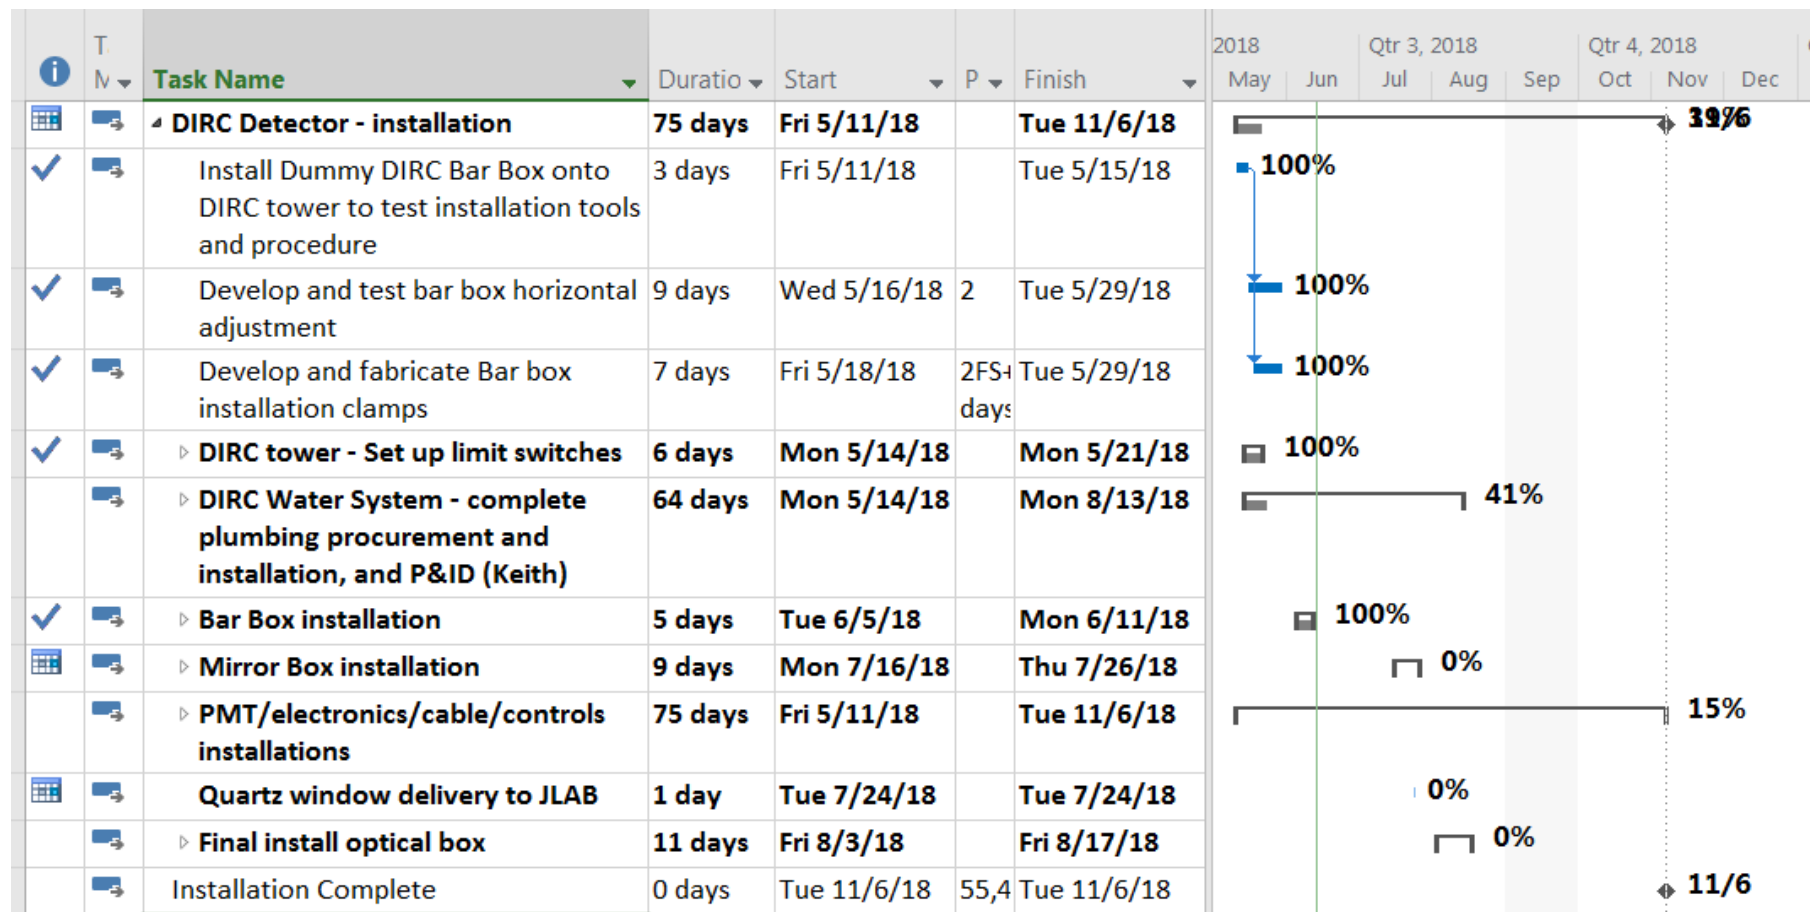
| T M | Task Name | Duratio | Start | P | Finish |
|---|---|---|---|---|---|
| | DIRC Detector - installation | 75 days | Fri 5/11/18 | | Tue 11/6/18 |
| ✓ | Install Dummy DIRC Bar Box onto DIRC tower to test installation tools and procedure | 3 days | Fri 5/11/18 | | Tue 5/15/18 |
| ✓ | Develop and test bar box horizontal adjustment | 9 days | Wed 5/16/18 | 2 | Tue 5/29/18 |
| ✓ | Develop and fabricate Bar box installation clamps | 7 days | Fri 5/18/18 | 2FS+ days | Tue 5/29/18 |
| ✓ | DIRC tower - Set up limit switches | 6 days | Mon 5/14/18 | | Mon 5/21/18 |
| | DIRC Water System - complete plumbing procurement and installation, and P&ID (Keith) | 64 days | Mon 5/14/18 | | Mon 8/13/18 |
| ✓ | Bar Box installation | 5 days | Tue 6/5/18 | | Mon 6/11/18 |
| | Mirror Box installation | 9 days | Mon 7/16/18 | | Thu 7/26/18 |
| | PMT/electronics/cable/controls installations | 75 days | Fri 5/11/18 | | Tue 11/6/18 |
| | Quartz window delivery to JLAB | 1 day | Tue 7/24/18 | | Tue 7/24/18 |
| | Final install optical box | 11 days | Fri 8/3/18 | | Fri 8/17/18 |
| | Installation Complete | 0 days | Tue 11/6/18 | 55,4 | Tue 11/6/18 |

2018 Qtr 3, 2018 Qtr 4, 2018
May Jun Jul Aug Sep Oct Nov Dec

31% 11/6
100%
100%
100%
100%
41%
100%
0%
15%
0%
0%
11/6